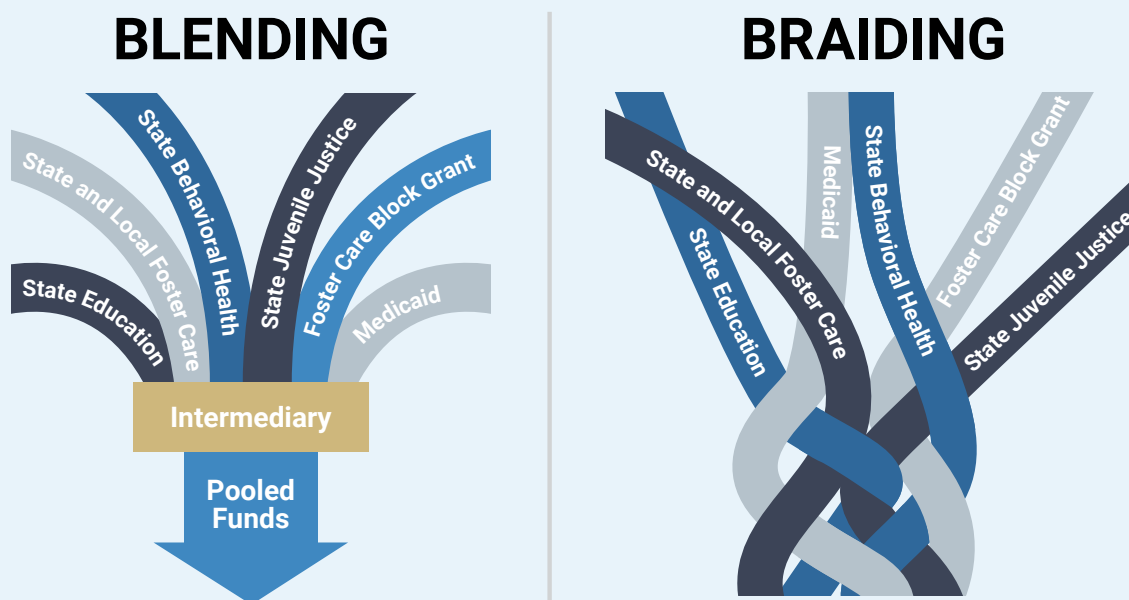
BLENDING

State Education
State and Local Foster Care
State Behavioral Health
State Juvenile Justice
Foster Care Block Grant
Medicaid

Intermediary

Pooled Funds

BRAIDING

State and Local Foster Care
State Education
Medicaid
State Behavioral Health
Foster Care Block Grant
State Juvenile Justice